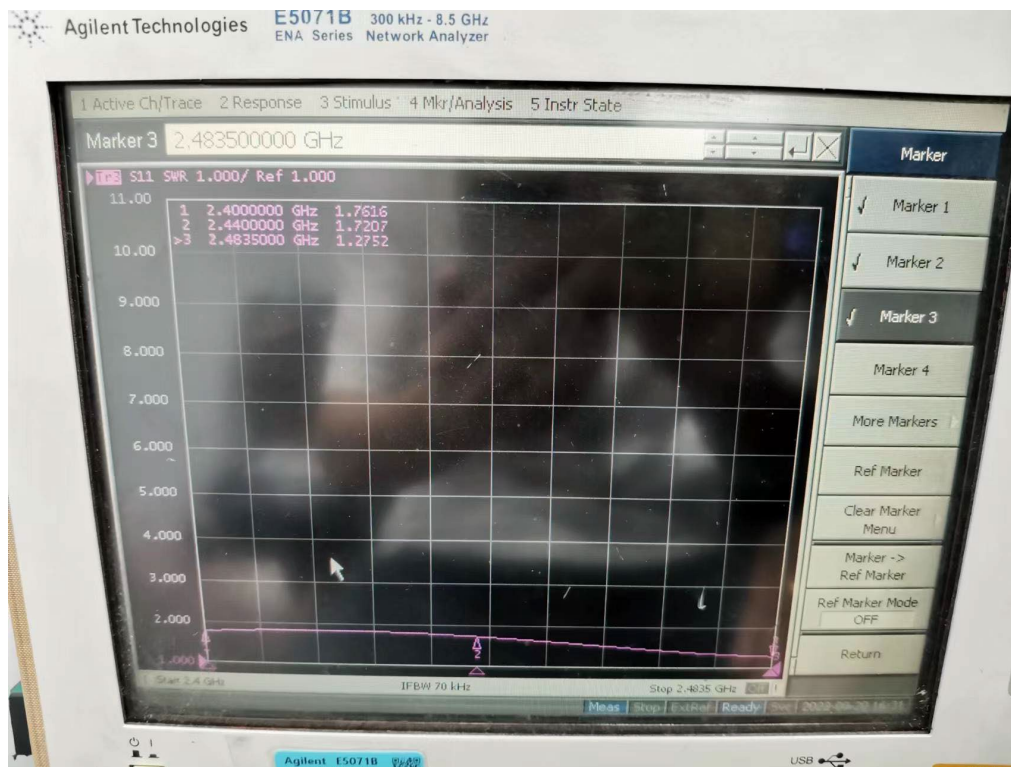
Agilent Technologies E5071B 300 kHz - 8.5 GHz ENA Series Network Analyzer

1 Active Ch/Trace 2 Response 3 Stimulus 4 Mkr/Analysis 5 Instr State

Marker 3 2.483500000 GHz

Tr1 S11 SWR 1.000/ Ref 1.000

11.00
10.00
9.000
8.000
7.000
6.000
5.000
4.000
3.000
2.000
1.000

1 2.4000000 GHz 1.7616
2 2.4400000 GHz 1.7207
>3 2.4835000 GHz 1.2752

Start 2.4 GHz IFBW 70 kHz Stop 2.4835 GHz

Meas Stop ExtRef Ready Svc 2022-09-30 16:31

Marker
Marker 1
Marker 2
Marker 3
Marker 4
More Markers
Ref Marker
Clear Marker Menu
Marker -> Ref Marker
Ref Marker Mode OFF
Return

Agilent E5071B

USB